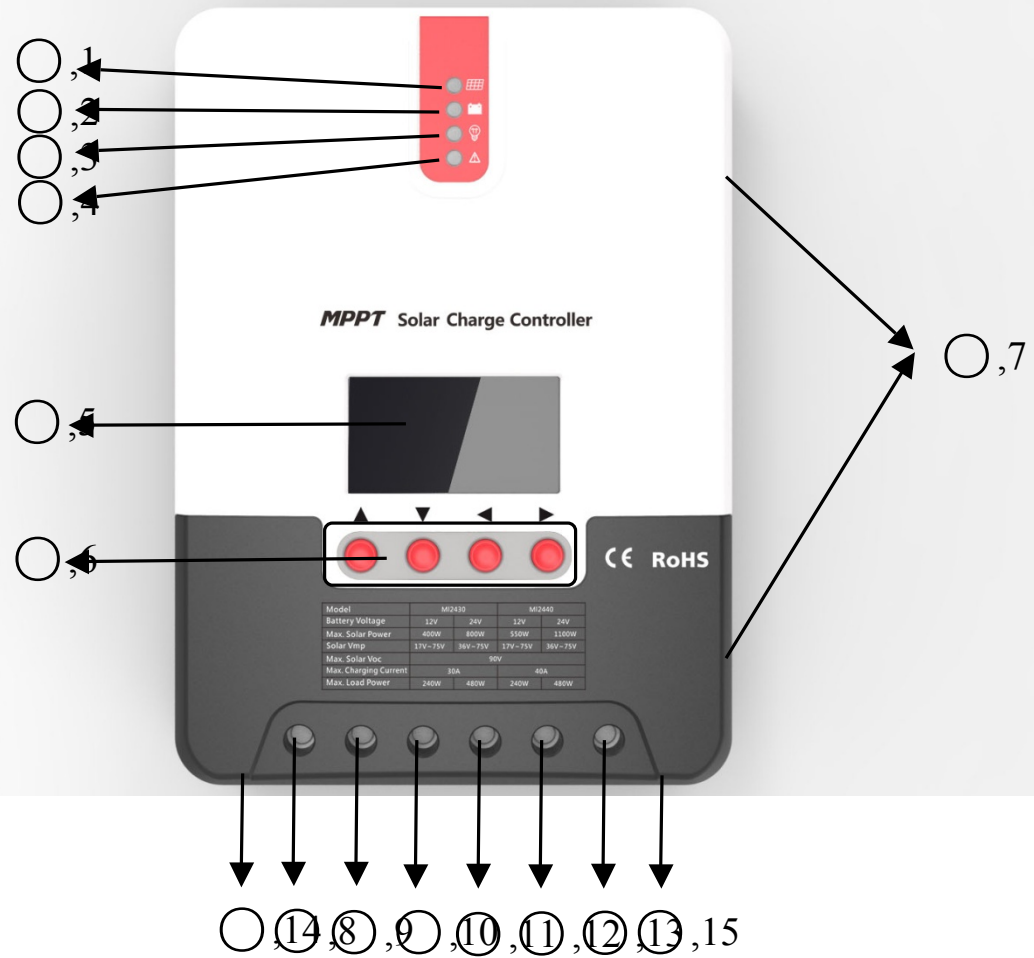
,1
,2
,3
,4

MPPT Solar Charge Controller

,7

,5

,6

CE RoHS

| Model | MI2430 | | MI2440 | |
|---|---|---|---|---|
| Battery Voltage | 12V | 24V | 12V | 24V |
| Max. Solar Power | 400W | 800W | 550W | 1100W |
| Solar Vmp | 17V~75V | 36V~75V | 17V~75V | 36V~75V |
| Max. Solar Voc | 90V | | | |
| Max. Charging Current | 30A | | 40A | |
| Max. Load Power | 240W | 480W | 240W | 480W |

,14 ,8 ,9 ,10 ,11 ,12 ,13 ,15